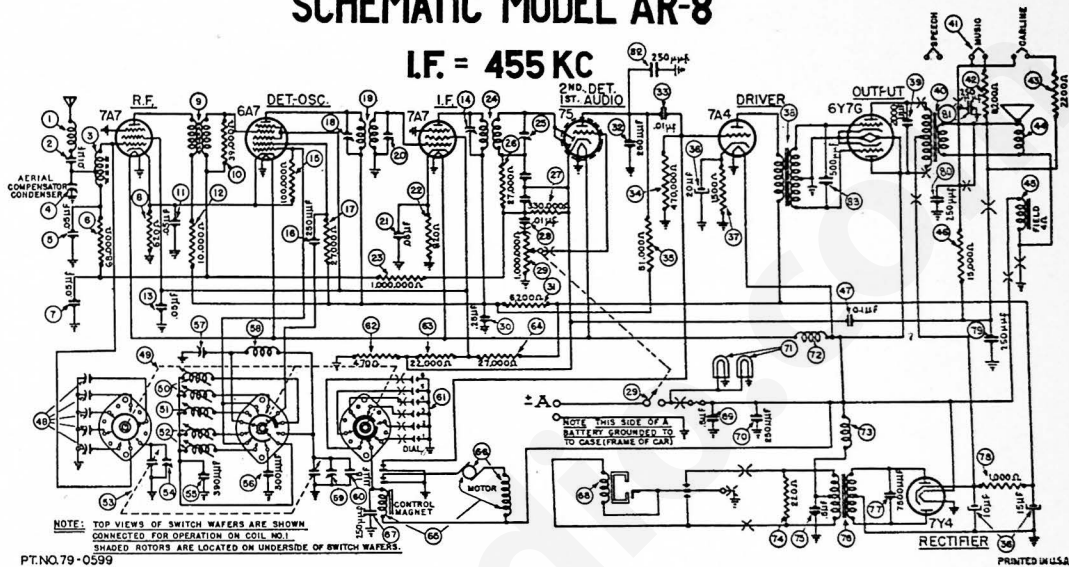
SCHEMATIC MODEL AR-8

I.F. = 455 KC

R.F. 7A7
DET.-OSC. 6A7
I.F. 7A7
2ND. DET. 1ST. AUDIO 75
DRIVER 7A4
OUTPUT 6Y7G
SPEECH
MUSIC
CARLINE

AERIAL COMPENSATOR CONDENSER

1 2 3 4 5 6 7 8 9 10 11 12 13 15 16 17 18 19 20 21 22 23 24 25 26 27 28 29 30 31 32 33 34 35 36 37 38 39 40 41 42 43 44 45 46 47 48 49 50 51 52 53 54 55 56 57 58 59 60 61 62 63 64 65 66 67 68 69 70 71 72 73 74 75 76 77 78 79 80 81 82

.01µf
.05µf
.05µf
.05µf
65,000Ω
65Ω
.05µf
10,000Ω
39,000Ω
100,000Ω
250µµf
.1µf
.01µf
1,000,000Ω
250µµf
27,000Ω
330,000Ω
.01µf
1,000,000Ω
6200Ω
.25µf
200µµf
.01µf
470,000Ω
20µf
1500Ω
51,000Ω
500µµf
250µµf
15,000Ω
.25µf
250µµf
2200Ω
FIELD 4Ω
.01µf
250µµf
470Ω
22,000Ω
27,000Ω
380µµf
300µµf
.1µf
250µµf
250µµf
1,000Ω
7800µµf
10µf
15µf

DIAL
MOTOR
CONTROL MAGNET

±A
NOTE THIS SIDE OF A BATTERY GROUNDED TO TO CASE (FRAME OF CAR)

7Y4
RECTIFIER

NOTE: TOP VIEWS OF SWITCH WAFERS ARE SHOWN CONNECTED FOR OPERATION ON COIL NO.1
SHADED ROTORS ARE LOCATED ON UNDERSIDE OF SWITCH WAFERS.

PT.NO.79-0599
PRINTED IN U.S.A.